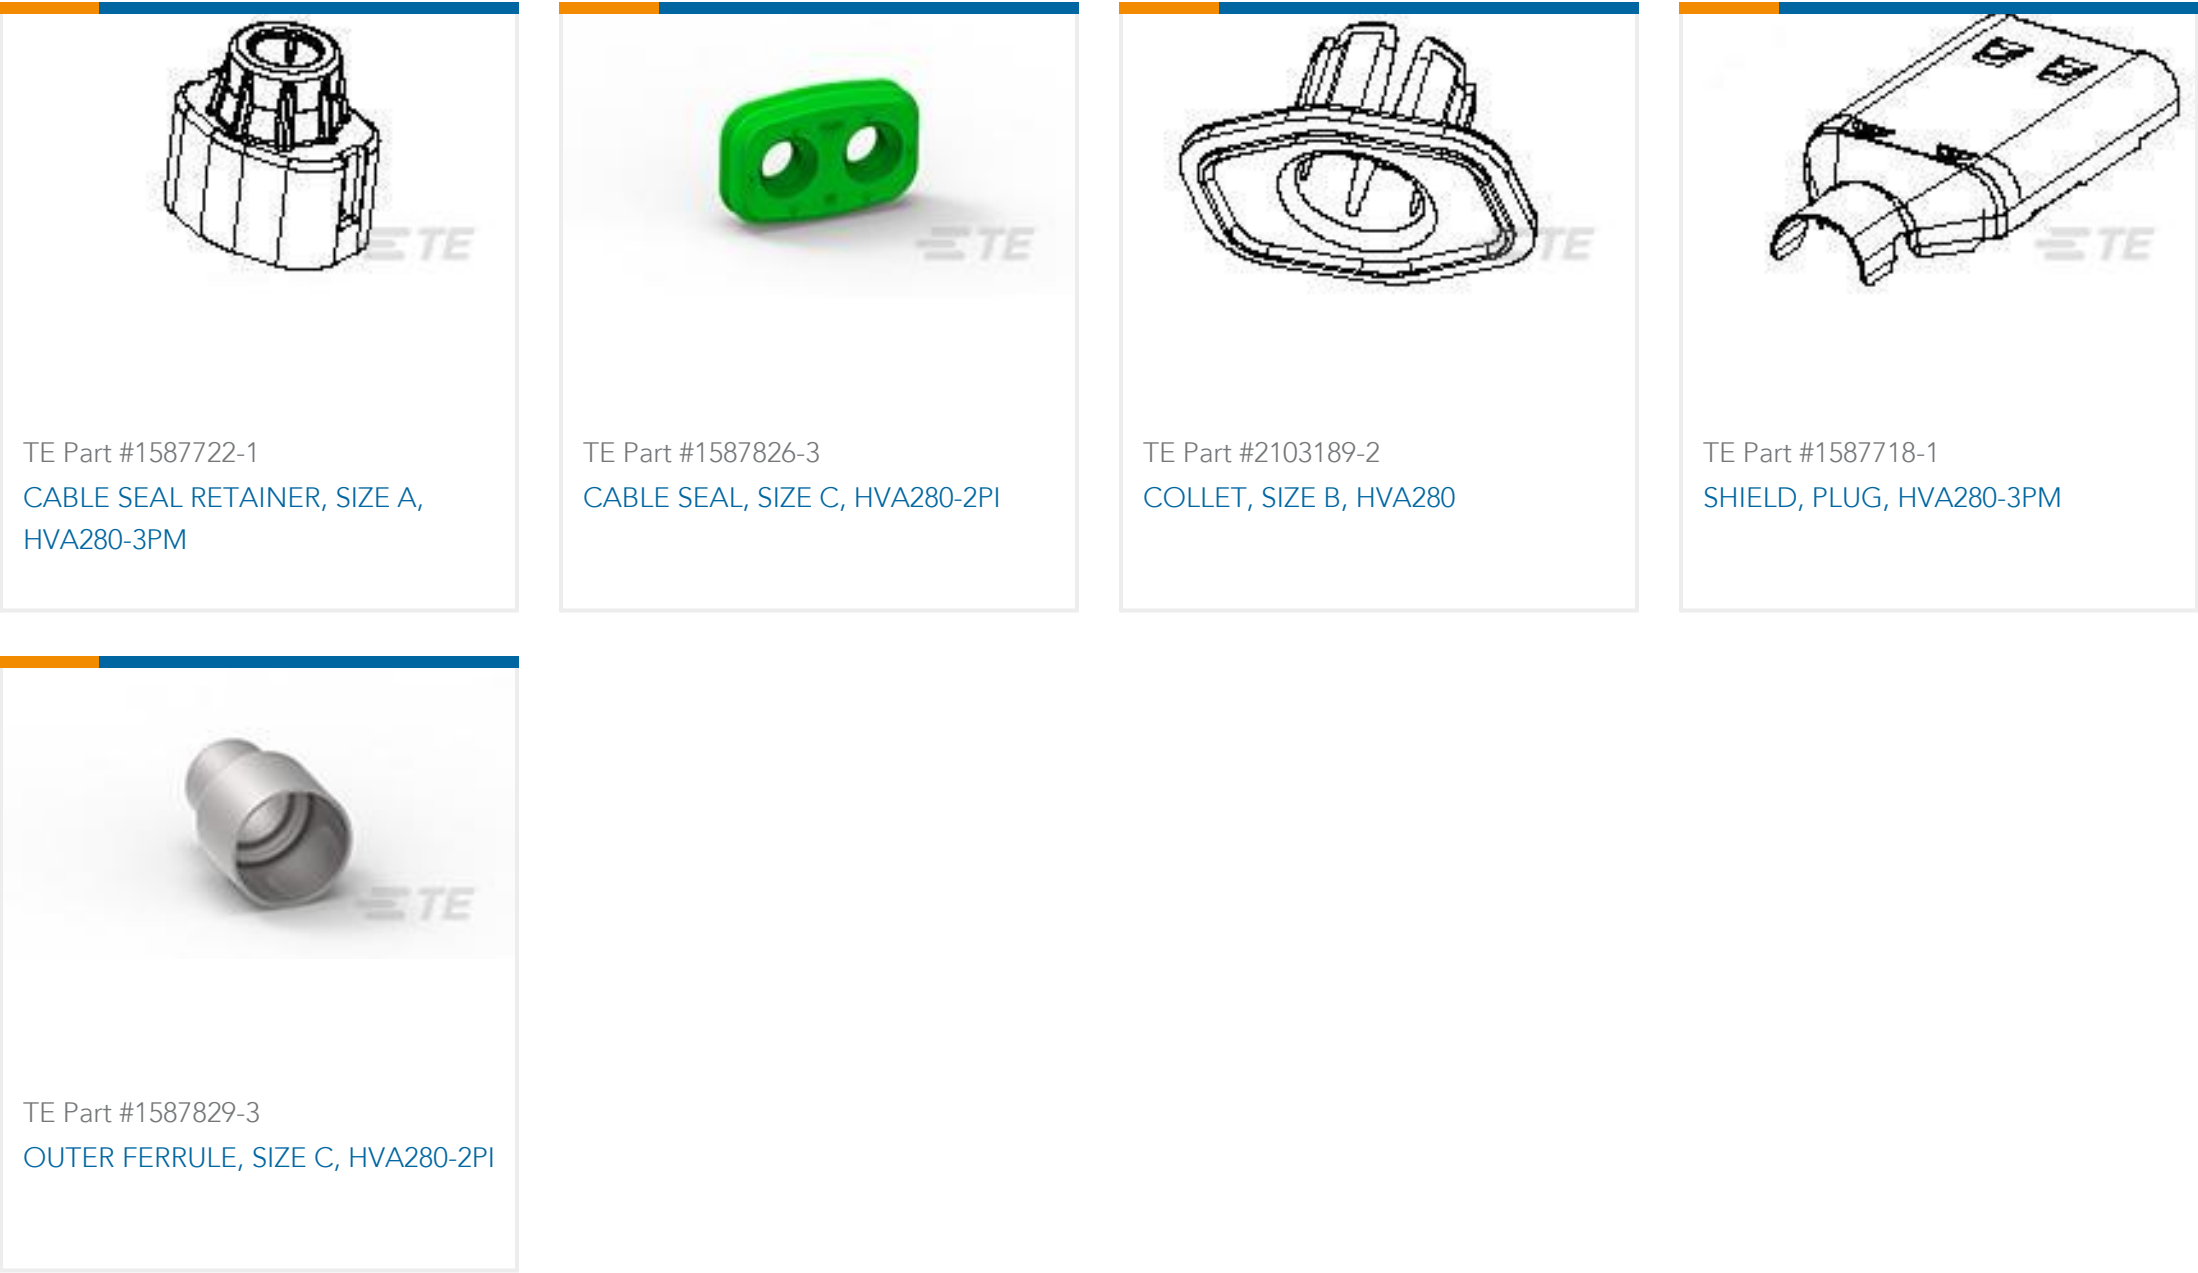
TE

TE Part #1587722-1

CABLE SEAL RETAINER, SIZE A, HVA280-3PM

TE

TE Part #1587826-3

CABLE SEAL, SIZE C, HVA280-2PI

TE

TE Part #2103189-2

COLLET, SIZE B, HVA280

TE

TE Part #1587718-1

SHIELD, PLUG, HVA280-3PM

TE

TE Part #1587829-3

OUTER FERRULE, SIZE C, HVA280-2PI